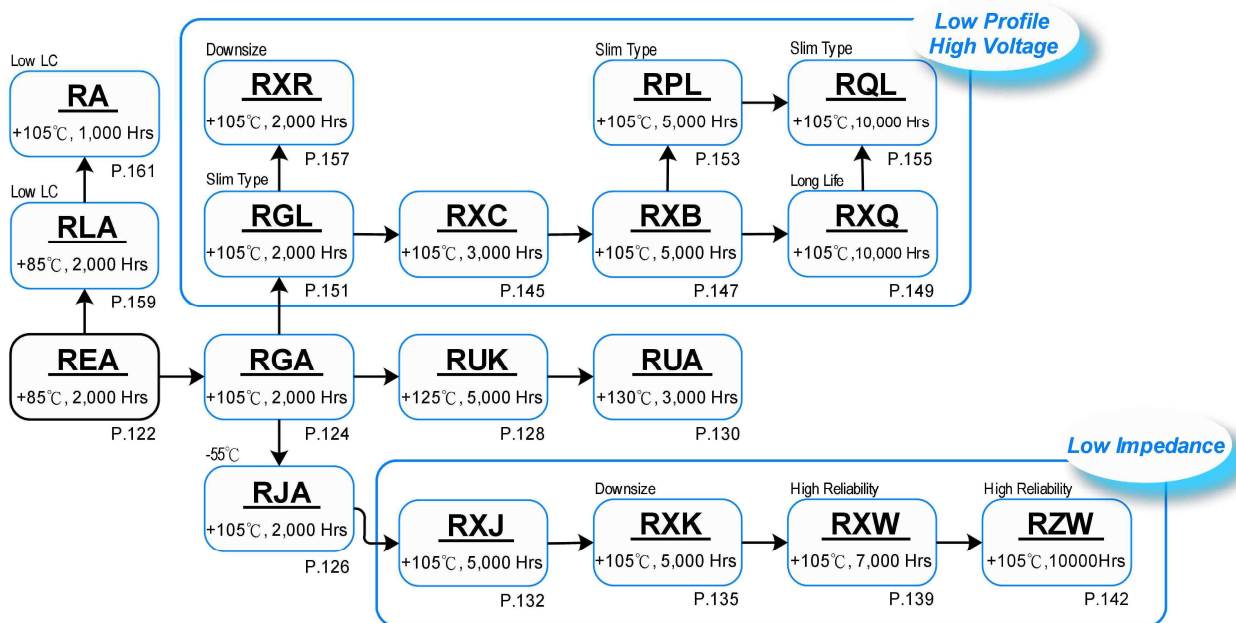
Low Profile
High Voltage

Low LC
RA
+105℃, 1,000 Hrs
P.161

Low LC
RLA
+85℃, 2,000 Hrs
P.159

REA
+85℃, 2,000 Hrs
P.122

Downsize
RXR
+105℃, 2,000 Hrs
P.157

Slim Type
RGL
+105℃, 2,000 Hrs
P.151

RXC
+105℃, 3,000 Hrs
P.145

Slim Type
RPL
+105℃, 5,000 Hrs
P.153

RXB
+105℃, 5,000 Hrs
P.147

Slim Type
RQL
+105℃, 10,000 Hrs
P.155

Long Life
RXQ
+105℃, 10,000 Hrs
P.149

RGA
+105℃, 2,000 Hrs
P.124

RUK
+125℃, 5,000 Hrs
P.128

RUA
+130℃, 3,000 Hrs
P.130

-55℃
RJA
+105℃, 2,000 Hrs
P.126

Low Impedance

RXJ
+105℃, 5,000 Hrs
P.132

Downsize
RXK
+105℃, 5,000 Hrs
P.135

High Reliability
RXW
+105℃, 7,000 Hrs
P.139

High Reliability
RZW
+105℃, 10000Hrs
P.142